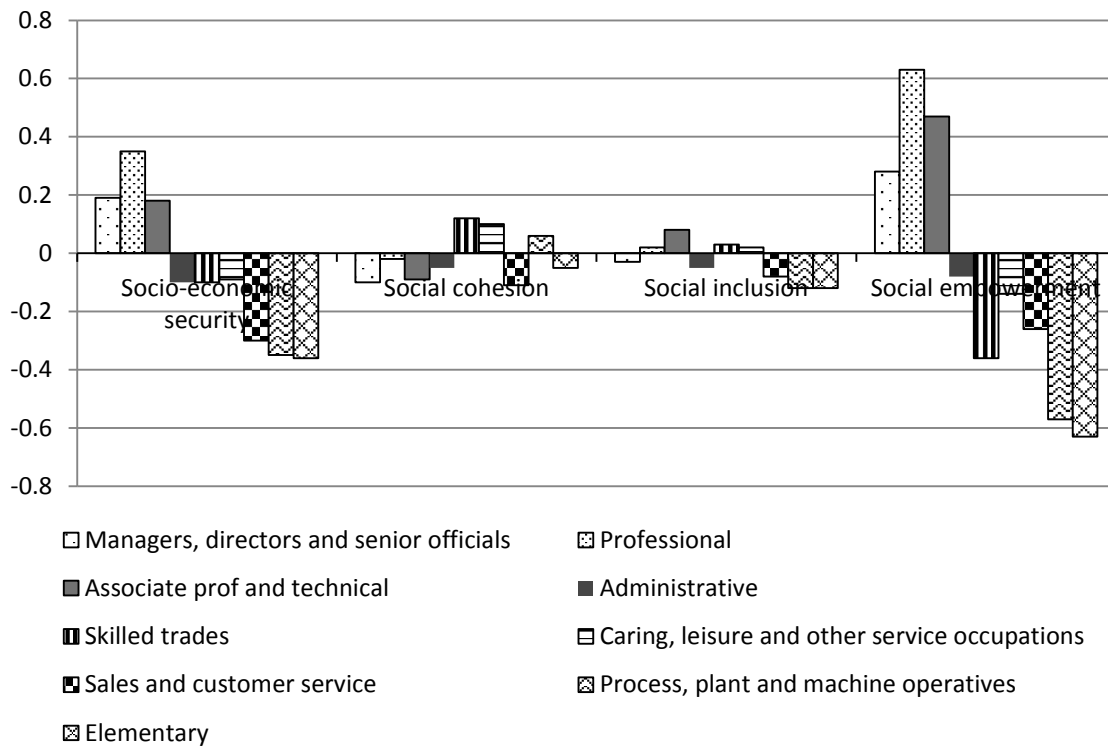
0.8
0.6
0.4
0.2
0
-0.2
-0.4
-0.6
-0.8

Socio-economic security
Social cohesion
Social inclusion
Social empowerment

Managers, directors and senior officials
Professional
Associate prof and technical
Administrative
Skilled trades
Caring, leisure and other service occupations
Sales and customer service
Process, plant and machine operatives
Elementary